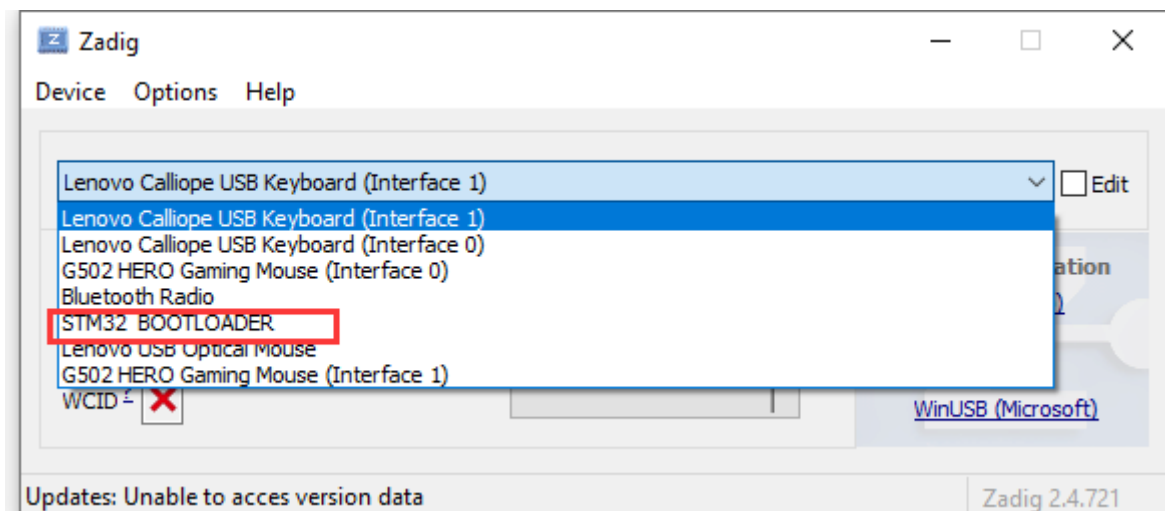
Zadig

Device Options Help

Lenovo Calliope USB Keyboard (Interface 1)

Edit

Lenovo Calliope USB Keyboard (Interface 1)
Lenovo Calliope USB Keyboard (Interface 0)
G502 HERO Gaming Mouse (Interface 0)
Bluetooth Radio
STM32 BOOTLOADER
Lenovo USB Optical Mouse
G502 HERO Gaming Mouse (Interface 1)

ation

WCID ?

WinUSB (Microsoft)

Updates: Unable to acces version data

Zadig 2.4.721